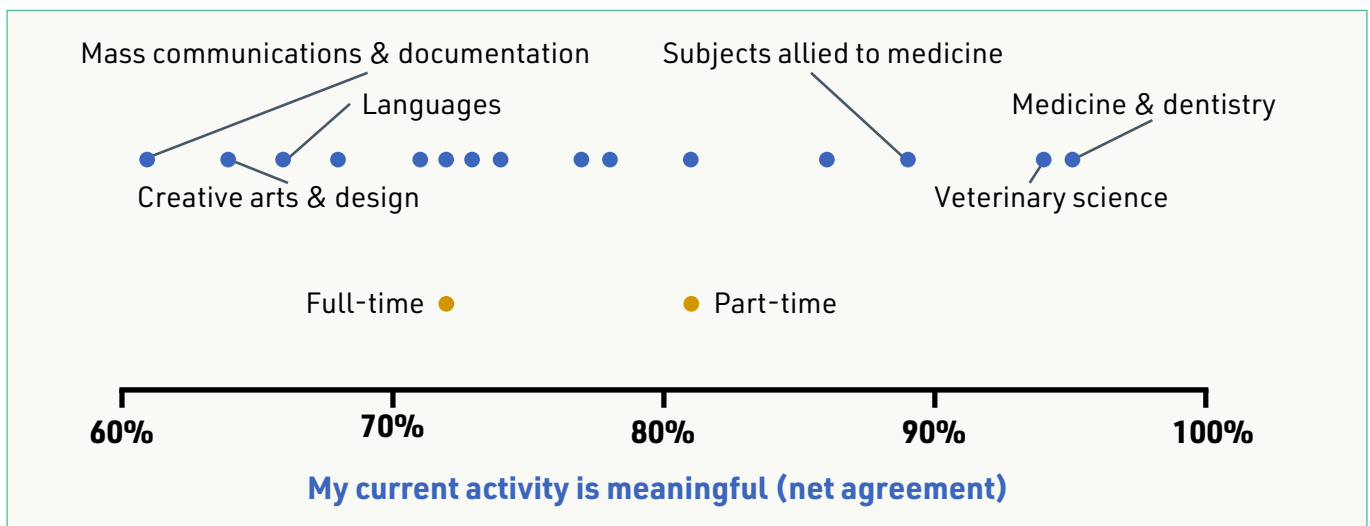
Mass communications & documentation
Languages
Creative arts & design
Subjects allied to medicine
Medicine & dentistry
Veterinary science

Full-time
Part-time

60%
70%
80%
90%
100%

My current activity is meaningful (net agreement)